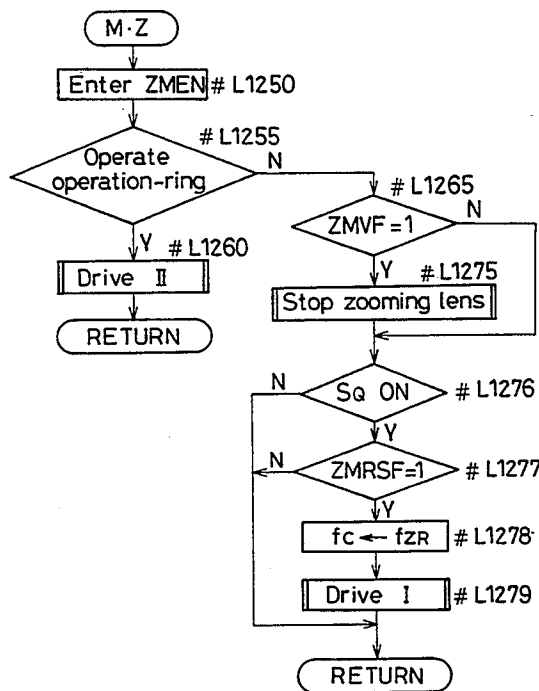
M·Z

Enter ZMEN # L1250

# L1255

Operate operation-ring

N

Y

# L1260

Drive II

RETURN

# L1265

ZMVF = 1

N

Y

# L1275

Stop zooming lens

N

SQ ON

# L1276

Y

N

ZMRSF=1

# L1277

Y

fc ← fzR

# L1278

Drive I

# L1279

RETURN